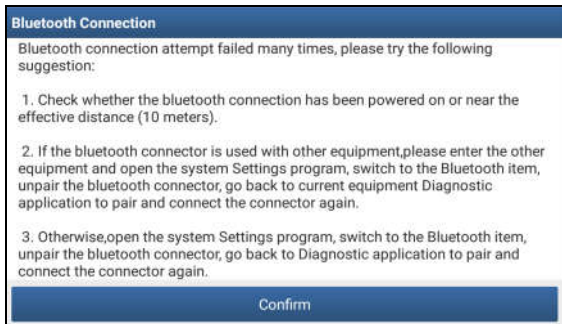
Bluetooth Connection

Bluetooth connection attempt failed many times, please try the following suggestion:

1. Check whether the bluetooth connection has been powered on or near the effective distance (10 meters).

2. If the bluetooth connector is used with other equipment,please enter the other equipment and open the system Settings program, switch to the Bluetooth item, unpair the bluetooth connector, go back to current equipment Diagnostic application to pair and connect the connector again.

3. Otherwise,open the system Settings program, switch to the Bluetooth item, unpair the bluetooth connector, go back to Diagnostic application to pair and connect the connector again.

Confirm